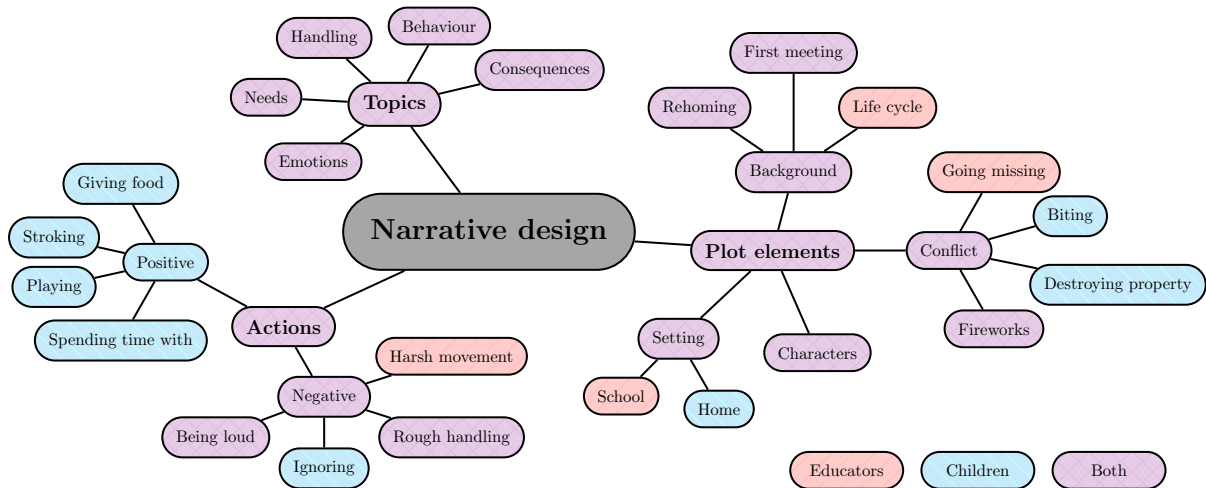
Narrative design

Topics
Handling
Behaviour
Consequences
Needs
Emotions

Actions
Positive
Giving food
Stroking
Playing
Spending time with
Negative
Harsh movement
Being loud
Ignoring
Rough handling

Plot elements
Background
First meeting
Rehoming
Life cycle
Conflict
Going missing
Biting
Destroying property
Fireworks
Setting
School
Home
Characters

Educators
Children
Both